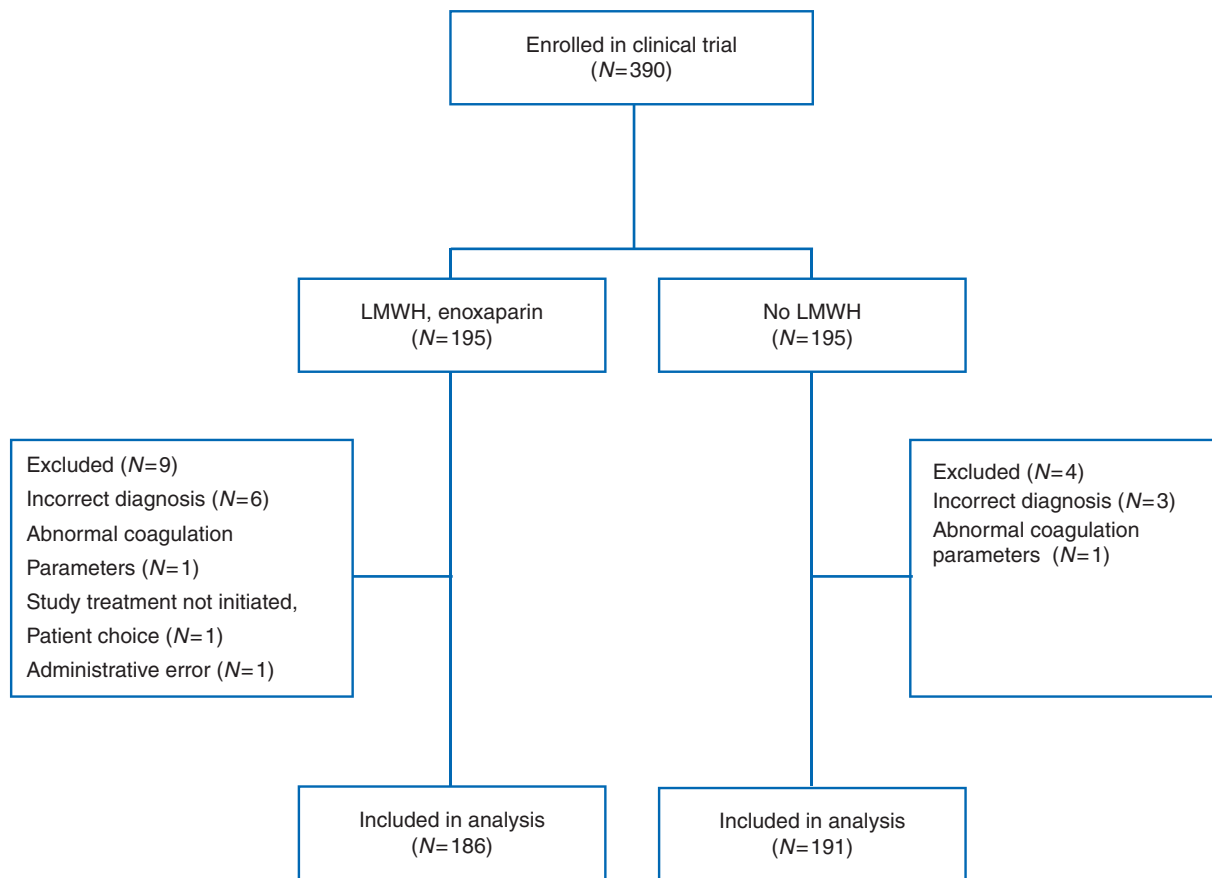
Enrolled in clinical trial
($N$=390)

LMWH, enoxaparin
($N$=195)

No LMWH
($N$=195)

Excluded ($N$=9)
Incorrect diagnosis ($N$=6)
Abnormal coagulation
Parameters ($N$=1)
Study treatment not initiated,
Patient choice ($N$=1)
Administrative error ($N$=1)

Excluded ($N$=4)
Incorrect diagnosis ($N$=3)
Abnormal coagulation
parameters ($N$=1)

Included in analysis
($N$=186)

Included in analysis
($N$=191)